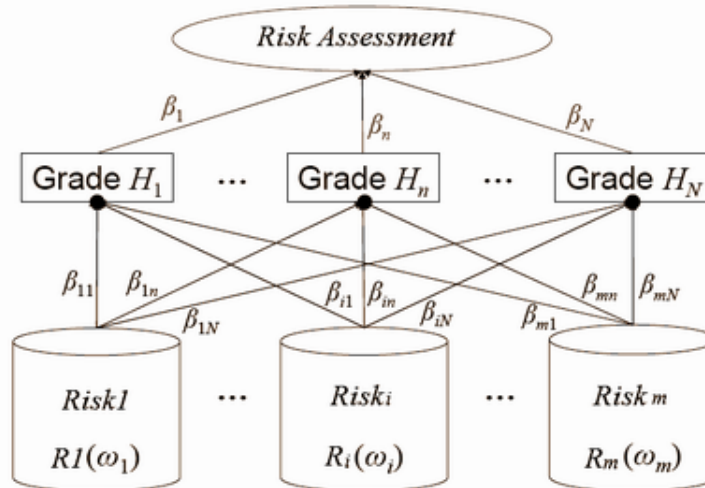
Risk Assessment

$\beta_1$

$\beta_n$

$\beta_N$

Grade $H_1$ ··· Grade $H_n$ ··· Grade $H_N$

$\beta_{11}$ $\beta_{1n}$ $\beta_{1N}$ $\beta_{i1}$ $\beta_{in}$ $\beta_{iN}$ $\beta_{m1}$ $\beta_{mn}$ $\beta_{mN}$

Risk1 $R1(\omega_1)$ ··· Risk$_i$ $R_i(\omega_i)$ ··· Risk$_m$ $R_m(\omega_m)$